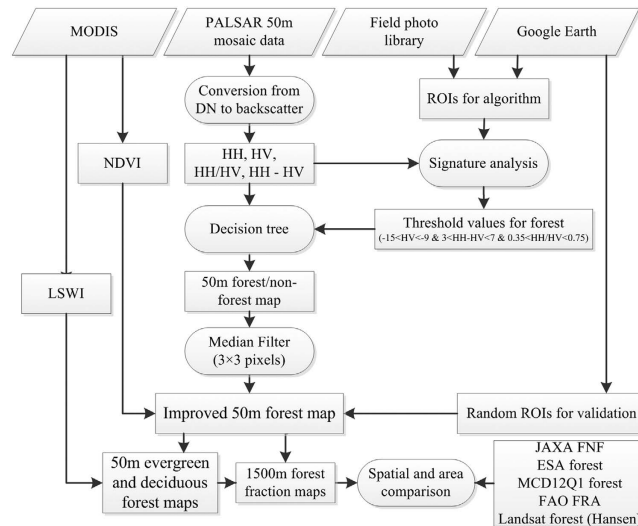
MODIS

PALSAR 50m mosaic data

Field photo library

Google Earth

Conversion from DN to backscatter

ROIs for algorithm

NDVI

HH, HV, HH/HV, HH - HV

Signature analysis

Decision tree

Threshold values for forest
(-15<HV<-9 & 3<HH-HV<7 & 0.35<HH/HV<0.75)

LSWI

50m forest/non-forest map

Median Filter
(3×3 pixels)

Improved 50m forest map

Random ROIs for validation

50m evergreen and deciduous forest maps

1500m forest fraction maps

Spatial and area comparison

JAXA FNF
ESA forest
MCD12Q1 forest
FAO FRA
Landsat forest (Hansen)